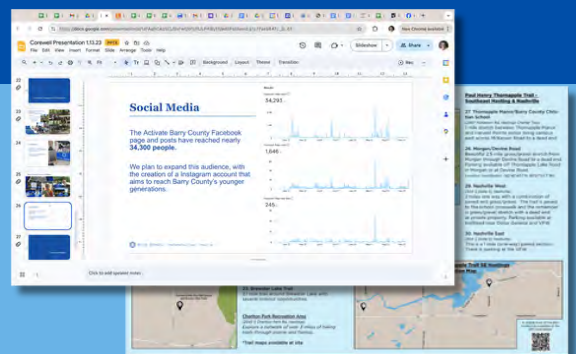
Conewell Presentation 1.13.25

File Edit View Insert Format Slide Arrange Tools Help

Slideshow

Share

Background Layout Theme Transition

Social Media

The Activate Barry County Facebook page and posts have reached nearly 34,300 people.

We plan to expand this audience, with the creation of a Instagram account that aims to reach Barry County's younger generations.

34,293

1,646

245

Click to add speaker notes

Paul Henry Thornapple Trail - Southeast Hastings & Nashville

27. Thornapple Manor/Barry County Christian School

28. Morgan/Center Road

29. Nashville West

30. Nashville East

Charlton Park Recreation Area

*Trail maps available at site